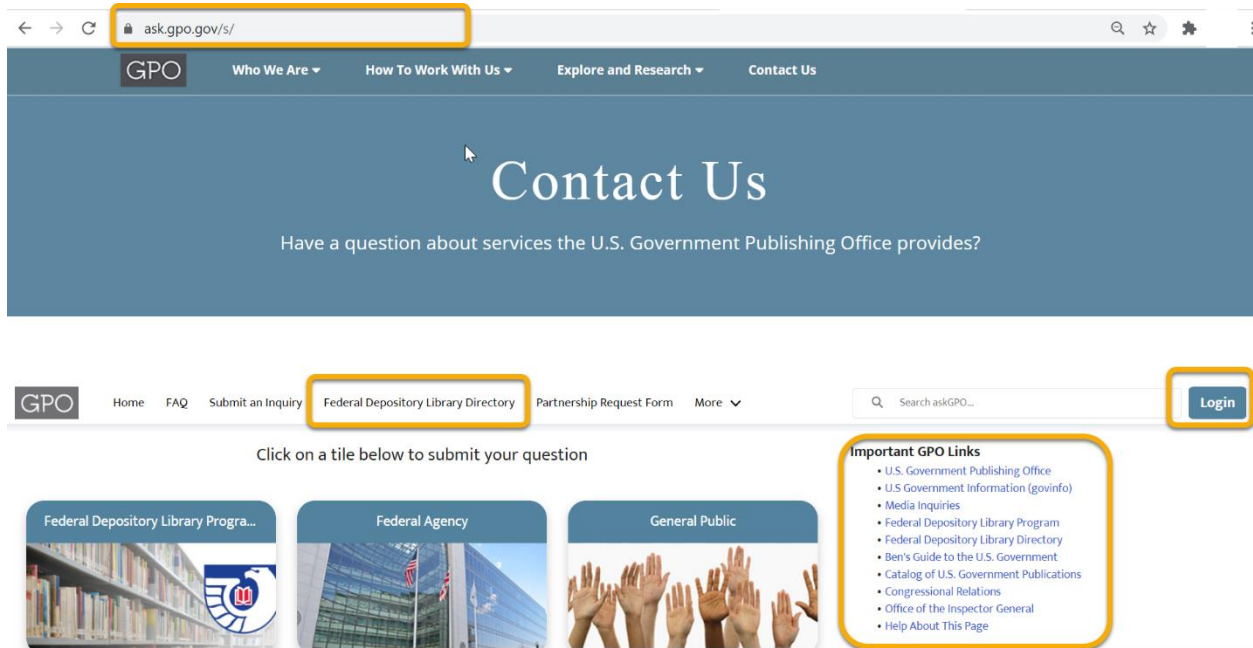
ask.gpo.gov/s/

GPO Who We Are How To Work With Us Explore and Research Contact Us

Contact Us

Have a question about services the U.S. Government Publishing Office provides?

GPO Home FAQ Submit an Inquiry Federal Depository Library Directory Partnership Request Form More

Search askGPO...

Login

Click on a tile below to submit your question

Federal Depository Library Progra...

Federal Agency

General Public

Important GPO Links
• U.S. Government Publishing Office
• U.S Government Information (govinfo)
• Media Inquiries
• Federal Depository Library Program
• Federal Depository Library Directory
• Ben's Guide to the U.S. Government
• Catalog of U.S. Government Publications
• Congressional Relations
• Office of the Inspector General
• Help About This Page